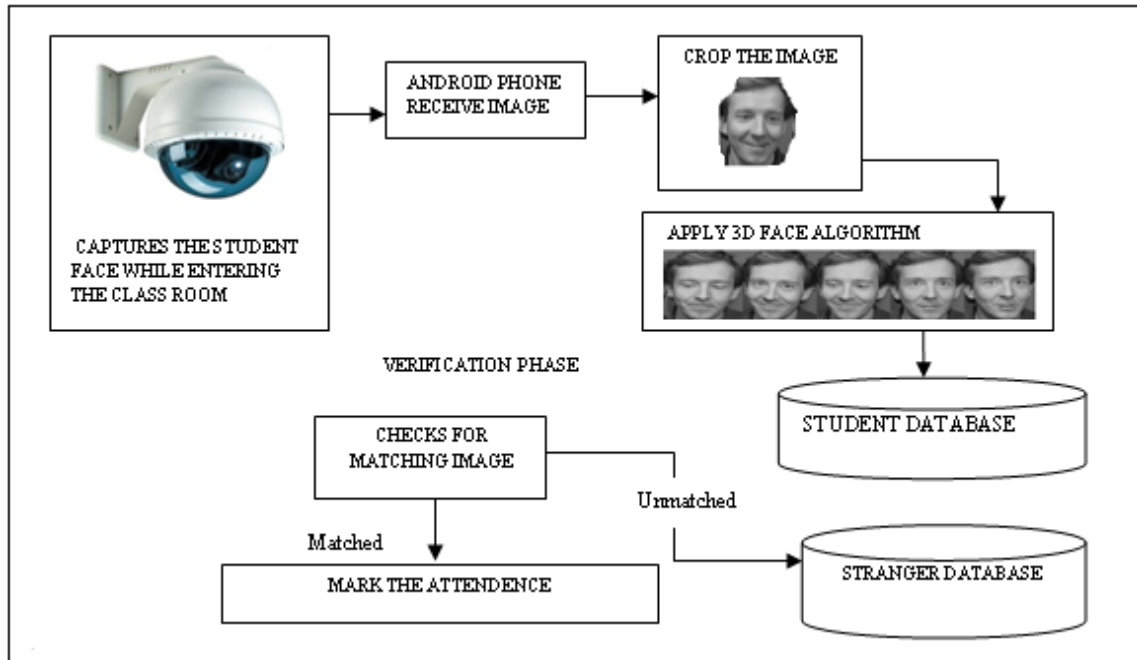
CAPTURES THE STUDENT FACE WHILE ENTERING THE CLASS ROOM

ANDROID PHONE RECEIVE IMAGE

CROP THE IMAGE

APPLY 3D FACE ALGORITHM

STUDENT DATABASE

VERIFICATION PHASE

CHECKS FOR MATCHING IMAGE

Unmatched

Matched

MARK THE ATTENDENCE

STRANGER DATABASE